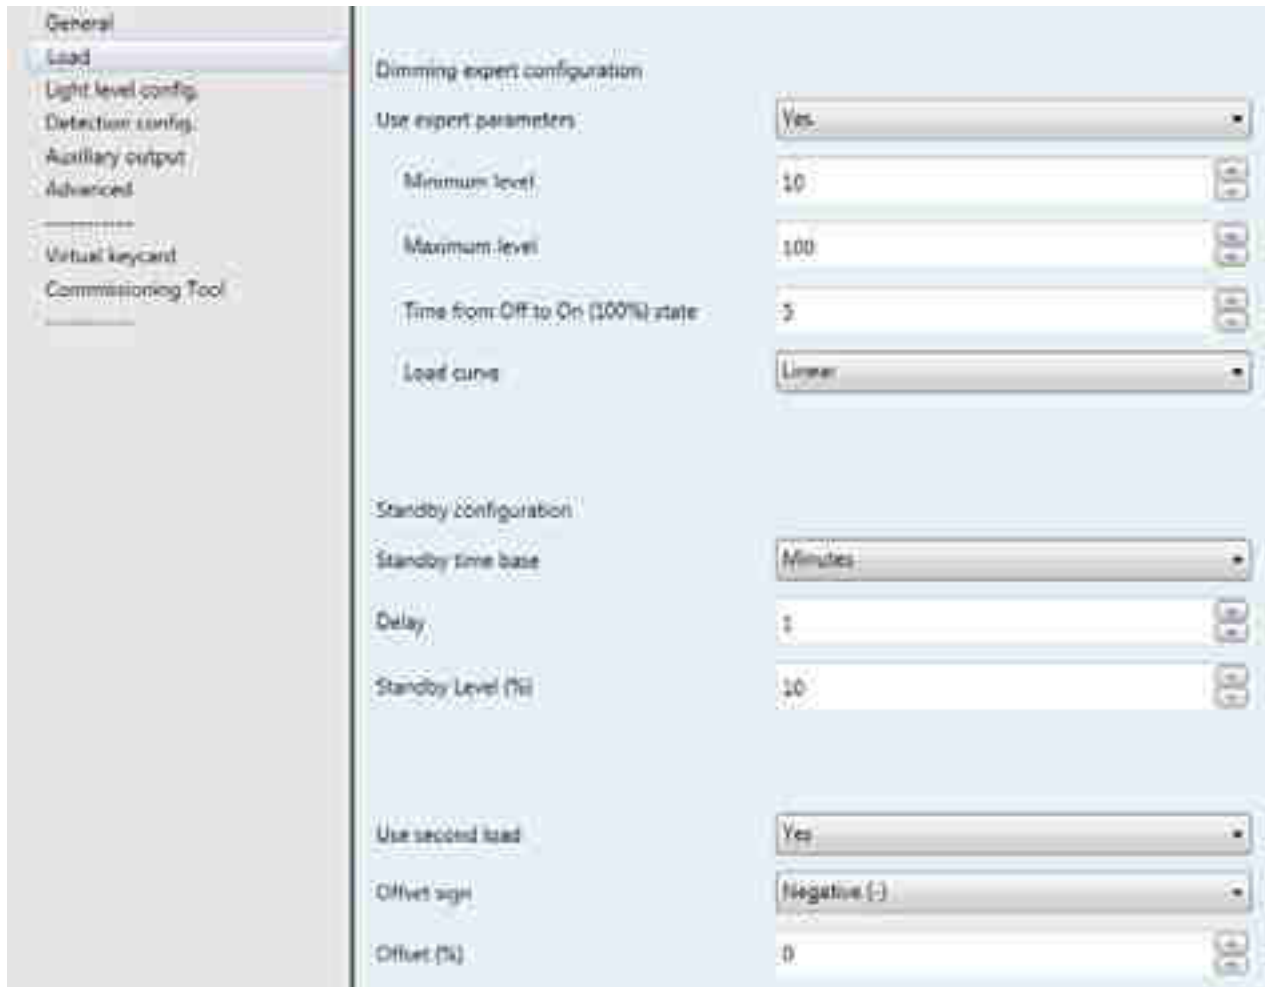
General
Load
Light level config.
Detection config.
Auxiliary output
Advanced
----------
Virtual keycard
Commissioning Tool
----------

Dimming expert configuration

| | |
|---|---|
| Use expert parameters | Yes |
| Minimum level | 10 |
| Maximum level | 100 |
| Time from Off to On (100%) state | 3 |
| Load curve | Linear |

Standby configuration

| | |
|---|---|
| Standby time base | Minutes |
| Delay | 1 |
| Standby Level (%) | 10 |

| | |
|---|---|
| Use second load | Yes |
| Offset sign | Negative (-) |
| Offset (%) | 0 |